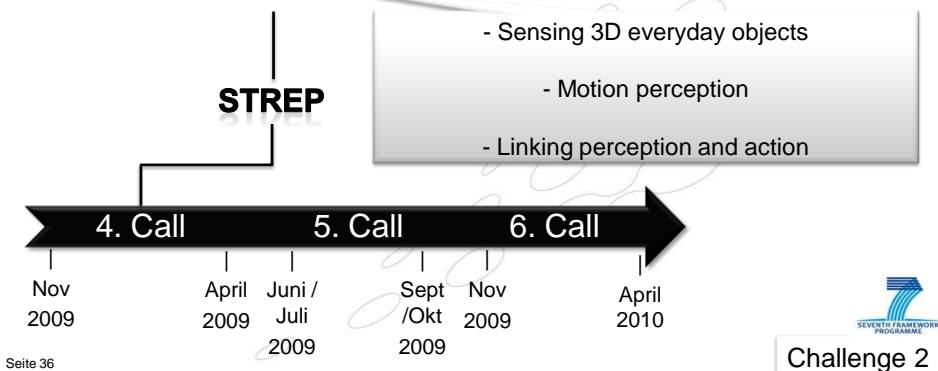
- Sensing 3D everyday objects

- Motion perception

- Linking perception and action

STREP

4. Call

5. Call

6. Call

Nov 2009

April 2009

Juni / Juli 2009

Sept /Okt 2009

Nov 2009

April 2010

SEVENTH FRAMEWORK PROGRAMME

Seite 36

Challenge 2